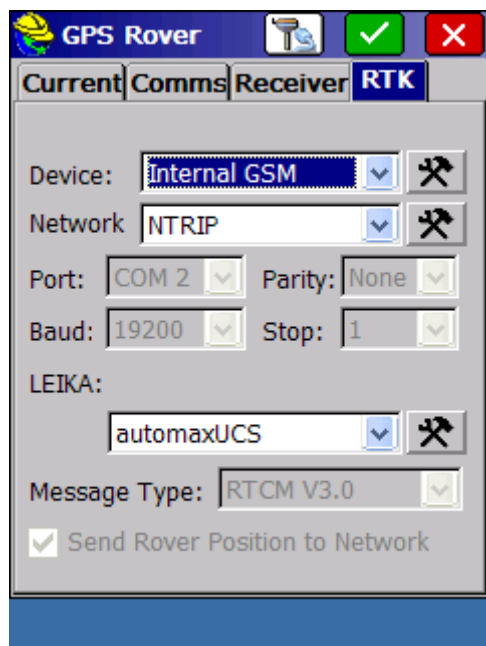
GPS Rover

Current | Comms | Receiver | RTK

Device: Internal GSM

Network NTRIP

Port: COM 2 Parity: None

Baud: 19200 Stop: 1

LEIKA:

automaxUCS

Message Type: RTCM V3.0

Send Rover Position to Network